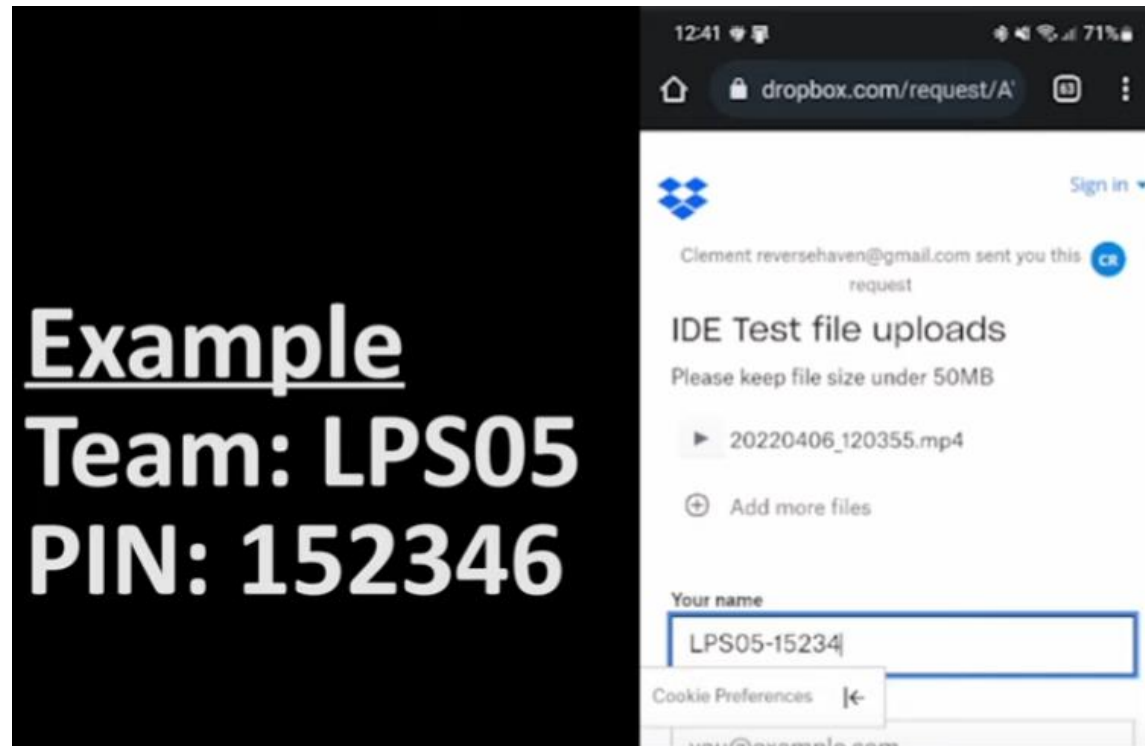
Example
Team: LPS05
PIN: 152346

12:41

71%

dropbox.com/request/A

63

Sign in

Clement reversehaven@gmail.com sent you this request

CR

IDE Test file uploads

Please keep file size under 50MB

20220406_120355.mp4

Add more files

Your name

LPS05-15234

Cookie Preferences

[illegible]